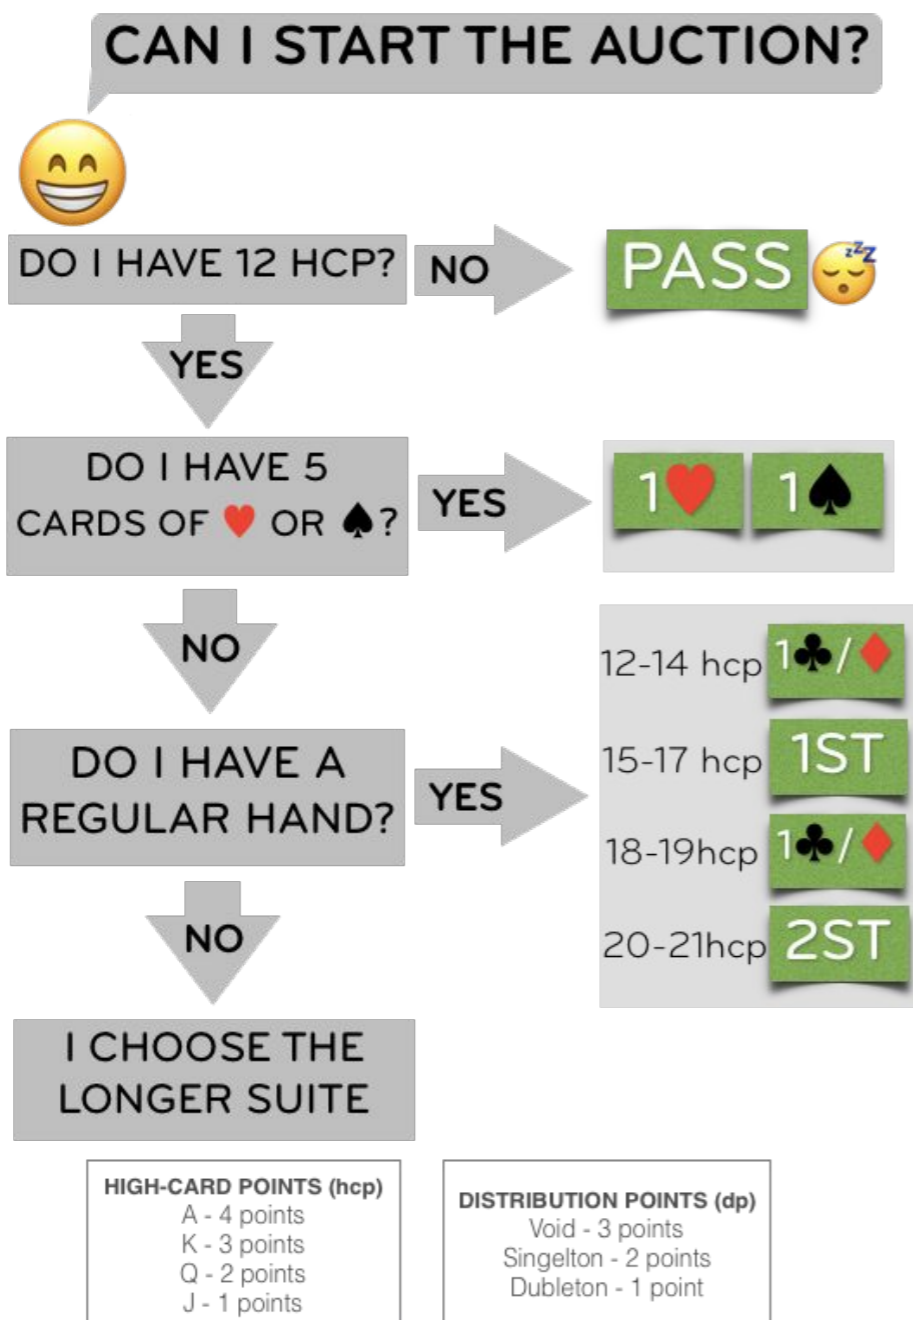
CAN I START THE AUCTION?

DO I HAVE 12 HCP?

NO

PASS

YES

DO I HAVE 5 CARDS OF ♥ OR ♠?

YES

1♥

1♠

NO

DO I HAVE A REGULAR HAND?

YES

12-14 hcp 1♣/♦

15-17 hcp 1ST

18-19hcp 1♣/♦

20-21hcp 2ST

NO

I CHOOSE THE LONGER SUITE

HIGH-CARD POINTS (hcp)
A - 4 points
K - 3 points
Q - 2 points
J - 1 points

DISTRIBUTION POINTS (dp)
Void - 3 points
Singelton - 2 points
Dubleton - 1 point